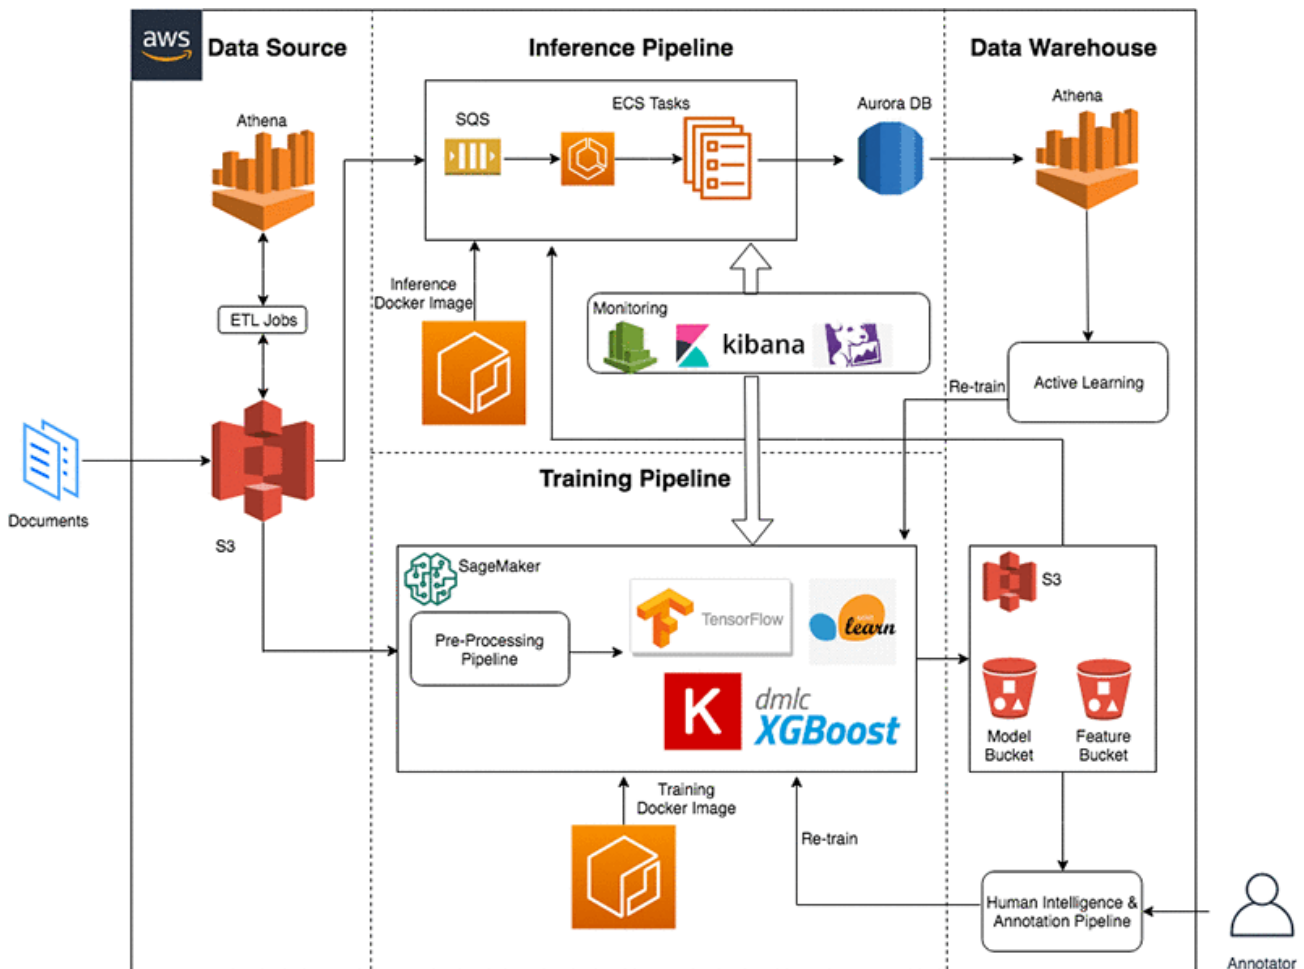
aws Data Source

Inference Pipeline

Data Warehouse

Athena

SQS

ECS Tasks

Aurora DB

Athena

ETL Jobs

Inference Docker Image

Monitoring

kibana

Active Learning

Re-train

Documents

S3

Training Pipeline

SageMaker

Pre-Processing Pipeline

TensorFlow

learn

K

dmlc XGBoost

S3

Model Bucket

Feature Bucket

Training Docker Image

Re-train

Human Intelligence & Annotation Pipeline

Annotator